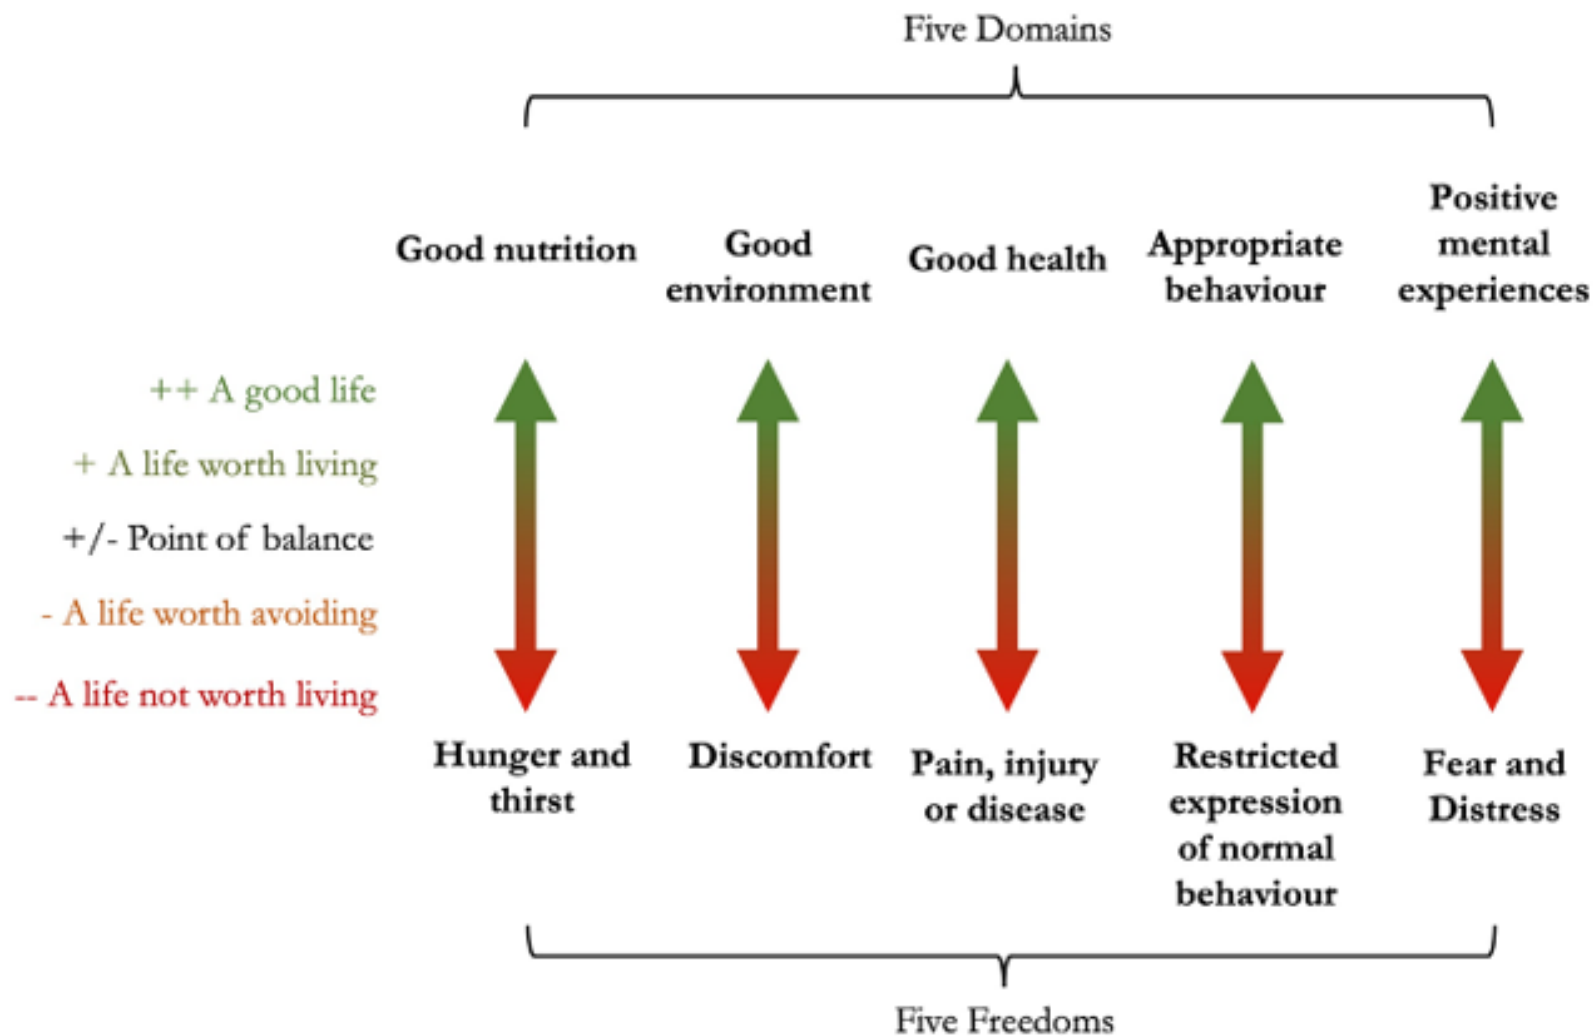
Five Domains

Good nutrition

Good environment

Good health

Appropriate behaviour

Positive mental experiences

++ A good life

+ A life worth living

+/- Point of balance

- A life worth avoiding

-- A life not worth living

Hunger and thirst

Discomfort

Pain, injury or disease

Restricted expression of normal behaviour

Fear and Distress

Five Freedoms